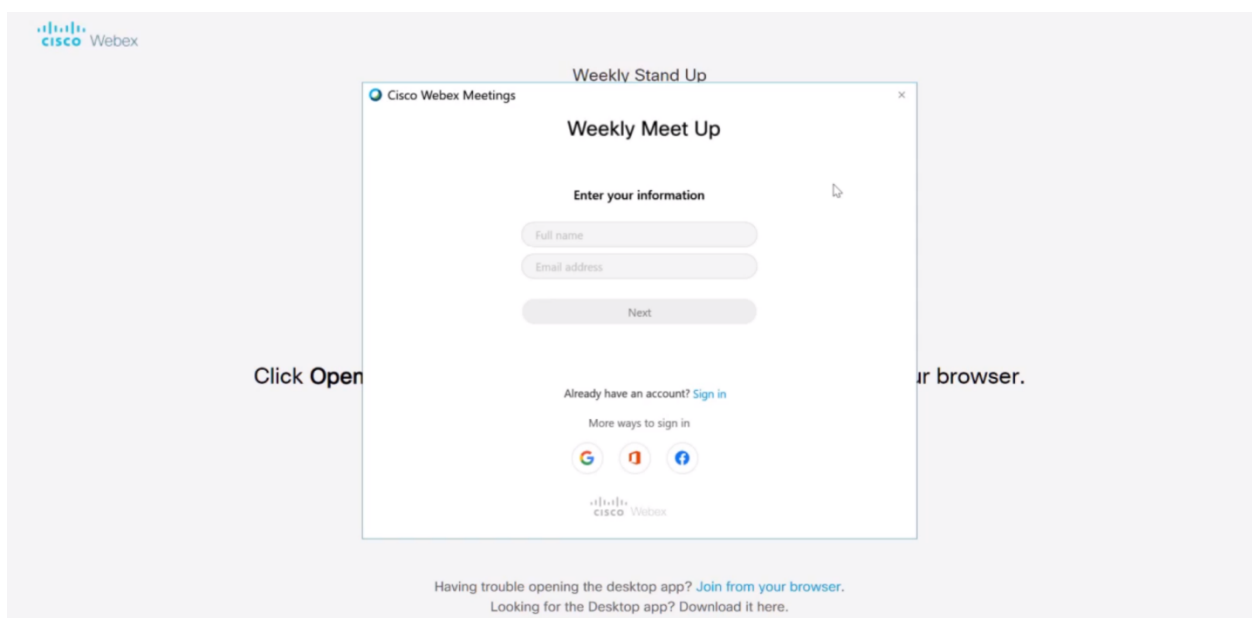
cisco Webex

Weekly Stand Up

Cisco Webex Meetings

×

Weekly Meet Up

Enter your information

Full name

Email address

Next

Click Open

ur browser.

Already have an account? Sign in

More ways to sign in

G

cisco Webex

Having trouble opening the desktop app? Join from your browser.

Looking for the Desktop app? Download it here.